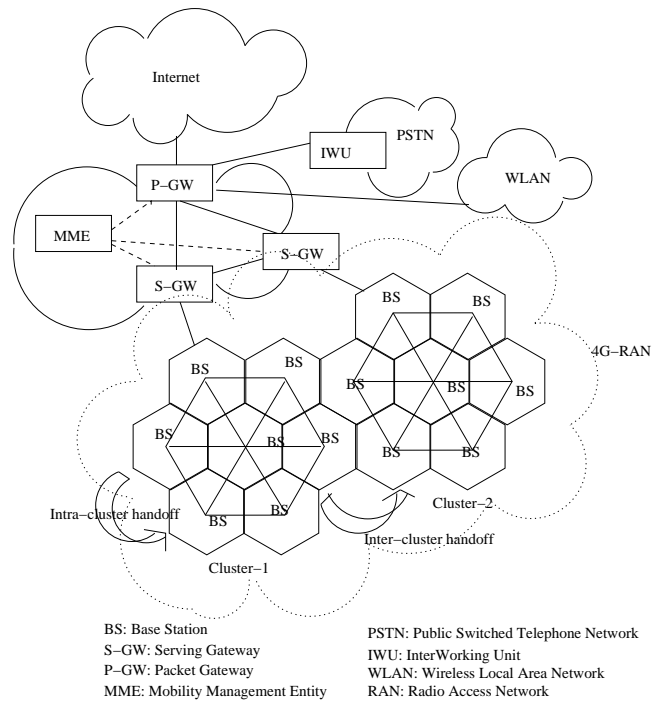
Internet

PSTN

IWU

WLAN

P−GW

MME

S−GW

S−GW

BS

BS

BS

BS

BS

BS

BS

4G−RAN

BS

BS

BS

BS

BS

BS

BS

BS

BS

BS

BS

Cluster−2

Intra−cluster handoff

Inter−cluster handoff

Cluster−1

BS: Base Station
S−GW: Serving Gateway
P−GW: Packet Gateway
MME: Mobility Management Entity

PSTN: Public Switched Telephone Network
IWU: InterWorking Unit
WLAN: Wireless Local Area Network
RAN: Radio Access Network